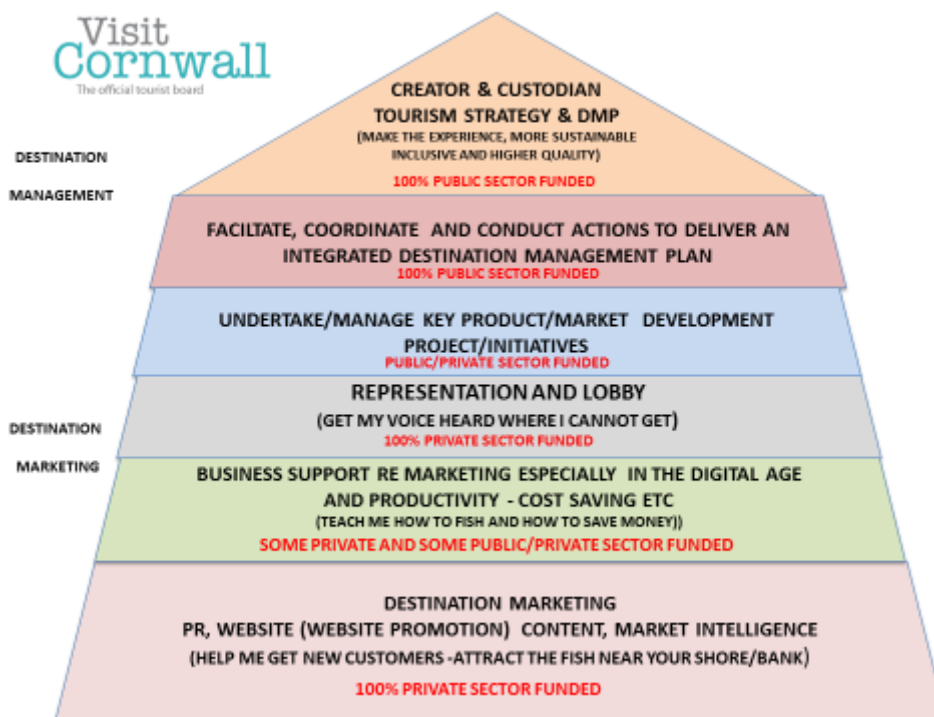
Visit Cornwall
The official tourist board

DESTINATION MANAGEMENT

CREATOR & CUSTODIAN
TOURISM STRATEGY & DMP
(MAKE THE EXPERIENCE, MORE SUSTAINABLE INCLUSIVE AND HIGHER QUALITY)
100% PUBLIC SECTOR FUNDED

FACILTATE, COORDINATE AND CONDUCT ACTIONS TO DELIVER AN INTEGRATED DESTINATION MANAGEMENT PLAN
100% PUBLIC SECTOR FUNDED

UNDERTAKE/MANAGE KEY PRODUCT/MARKET DEVELOPMENT PROJECT/INITIATIVES
PUBLIC/PRIVATE SECTOR FUNDED

DESTINATION MARKETING

REPRESENTATION AND LOBBY
(GET MY VOICE HEARD WHERE I CANNOT GET)
100% PRIVATE SECTOR FUNDED

BUSINESS SUPPORT RE MARKETING ESPECIALLY IN THE DIGITAL AGE AND PRODUCTIVITY - COST SAVING ETC
(TEACH ME HOW TO FISH AND HOW TO SAVE MONEY))
SOME PRIVATE AND SOME PUBLIC/PRIVATE SECTOR FUNDED

DESTINATION MARKETING
PR, WEBSITE (WEBSITE PROMOTION) CONTENT, MARKET INTELLIGENCE
(HELP ME GET NEW CUSTOMERS -ATTRACT THE FISH NEAR YOUR SHORE/BANK)
100% PRIVATE SECTOR FUNDED